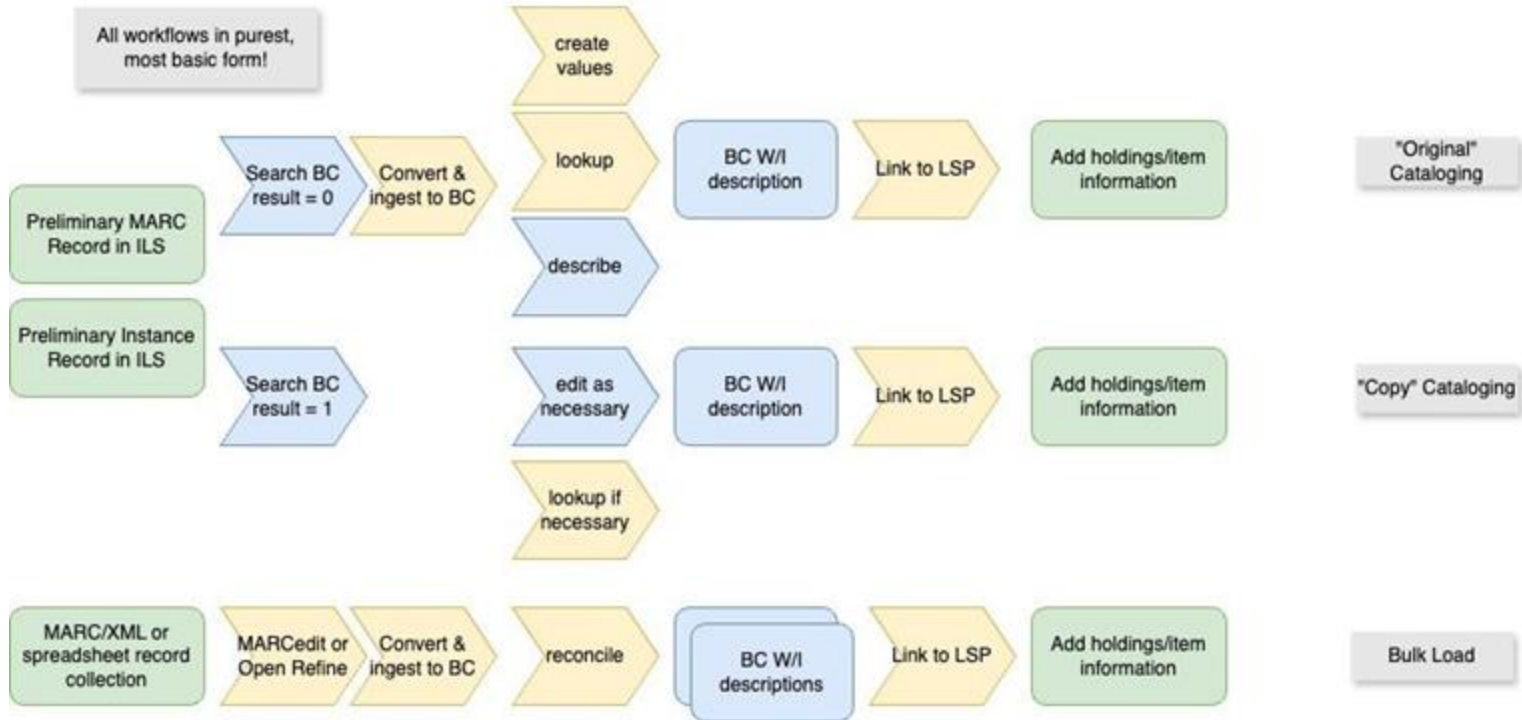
All workflows in purest, most basic form!

Preliminary MARC Record in ILS

Preliminary Instance Record in ILS

Search BC result = 0

Convert & ingest to BC

create values

lookup

describe

BC W/I description

Link to LSP

Add holdings/item information

"Original" Cataloging

Search BC result = 1

edit as necessary

lookup if necessary

BC W/I description

Link to LSP

Add holdings/item information

"Copy" Cataloging

MARC/XML or spreadsheet record collection

MARCedit or Open Refine

Convert & ingest to BC

reconcile

BC W/I descriptions

Link to LSP

Add holdings/item information

Bulk Load